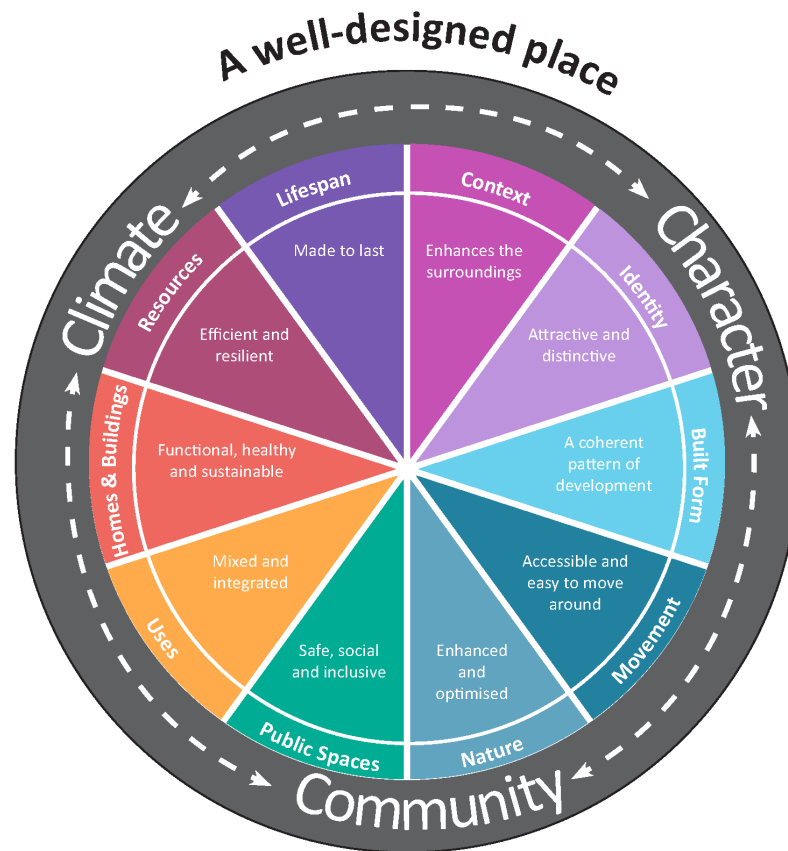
A well-designed place

Climate

Character

Community

Context
Enhances the surroundings

Identity
Attractive and distinctive

Built Form
A coherent pattern of development

Movement
Accessible and easy to move around

Nature
Enhanced and optimised

Public Spaces
Safe, social and inclusive

Uses
Mixed and integrated

Homes & Buildings
Functional, healthy and sustainable

Resources
Efficient and resilient

Lifespan
Made to last